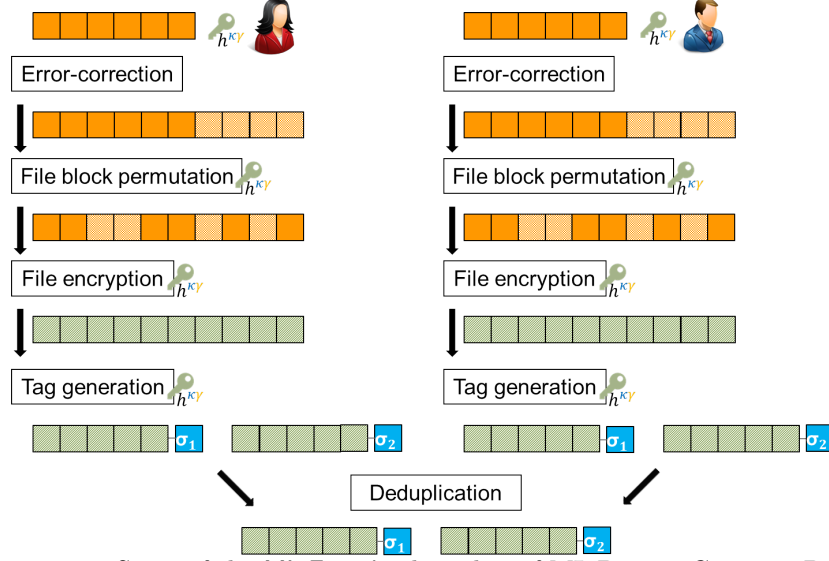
$h^{\kappa\gamma}$

$h^{\kappa\gamma}$

Error-correction

Error-correction

File block permutation $h^{\kappa\gamma}$

File block permutation $h^{\kappa\gamma}$

File encryption $h^{\kappa\gamma}$

File encryption $h^{\kappa\gamma}$

Tag generation $h^{\kappa\gamma}$

Tag generation $h^{\kappa\gamma}$

$\sigma_1$ $\sigma_2$

$\sigma_1$ $\sigma_2$

Deduplication

$\sigma_1$ $\sigma_2$

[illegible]